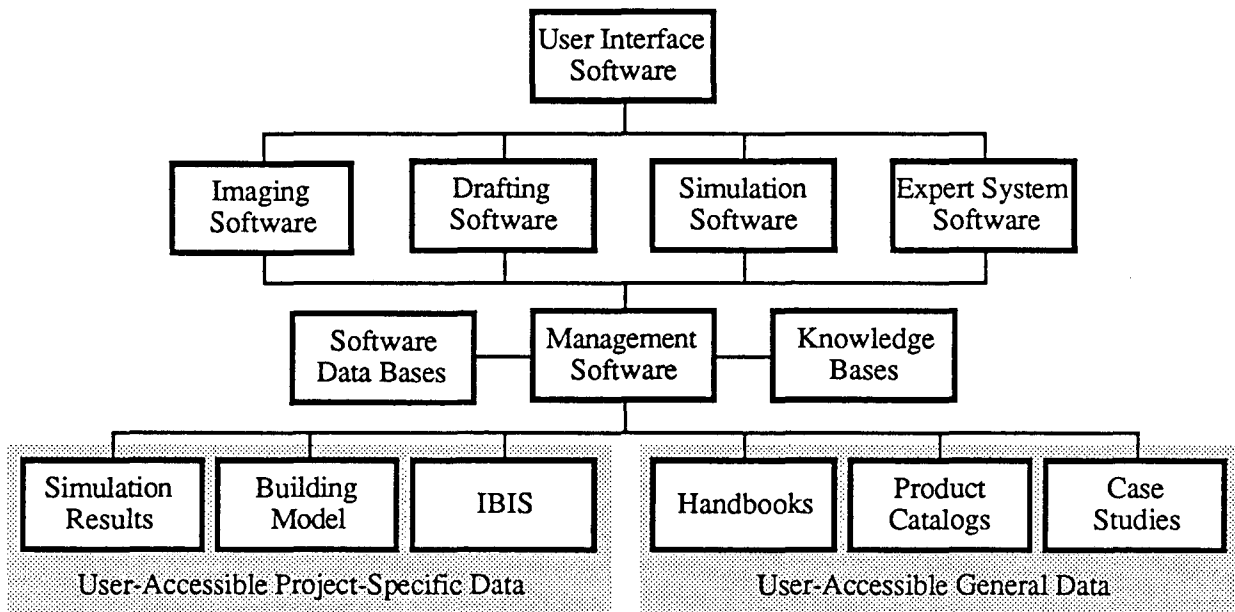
User Interface Software

Imaging Software

Drafting Software

Simulation Software

Expert System Software

Software Data Bases

Management Software

Knowledge Bases

Simulation Results

Building Model

IBIS

Handbooks

Product Catalogs

Case Studies

User-Accessible Project-Specific Data

User-Accessible General Data